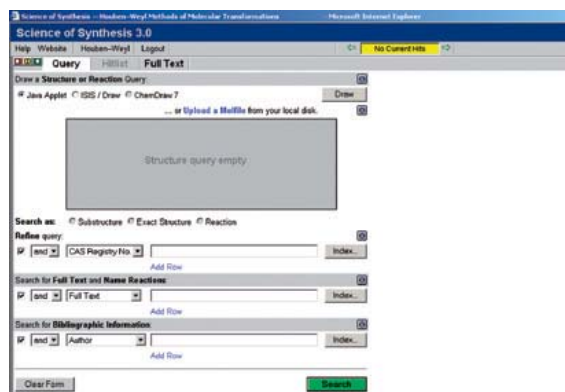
Science of Synthesis – Houben-Weyl Methods of Molecular Transformations Microsoft Internet Explorer

Science of Synthesis 3.0

Help Website Houben-Weyl Logout

No Current Hits

Query Hitlist Full Text

Draw a Structure or Reaction Query

Java Applet ISIS / Draw ChemDraw 7

Draw

... or Upload a Molfile from your local disk.

Structure query empty

Search as: Substructure Exact Structure Reaction

Refine query

and CAS Registry No. Index...

Add Row

Search for Full Text and Name Reactions

and Full Text Index...

Add Row

Search for Bibliographic Information

and Author Index...

Add Row

Clear Form

Search